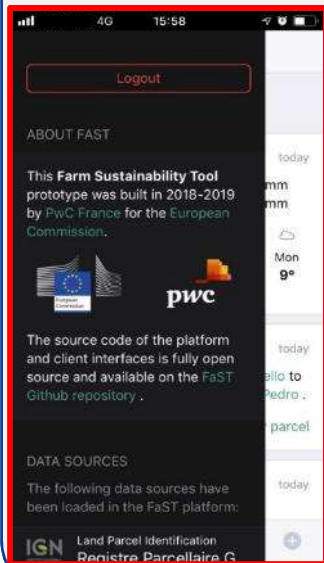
4G 15:58

Logout

ABOUT FAST

This Farm Sustainability Tool prototype was built in 2018-2019 by PwC France for the European Commission.

European Commission

pwc

The source code of the platform and client interfaces is fully open source and available on the FaST Github repository .

DATA SOURCES

The following data sources have been loaded in the FaST platform:

IGN Land Parcel Identification
Registre Parcellaire G

today
mm
mm
Mon
9°
today
ello to
Pedro .
parcel
today